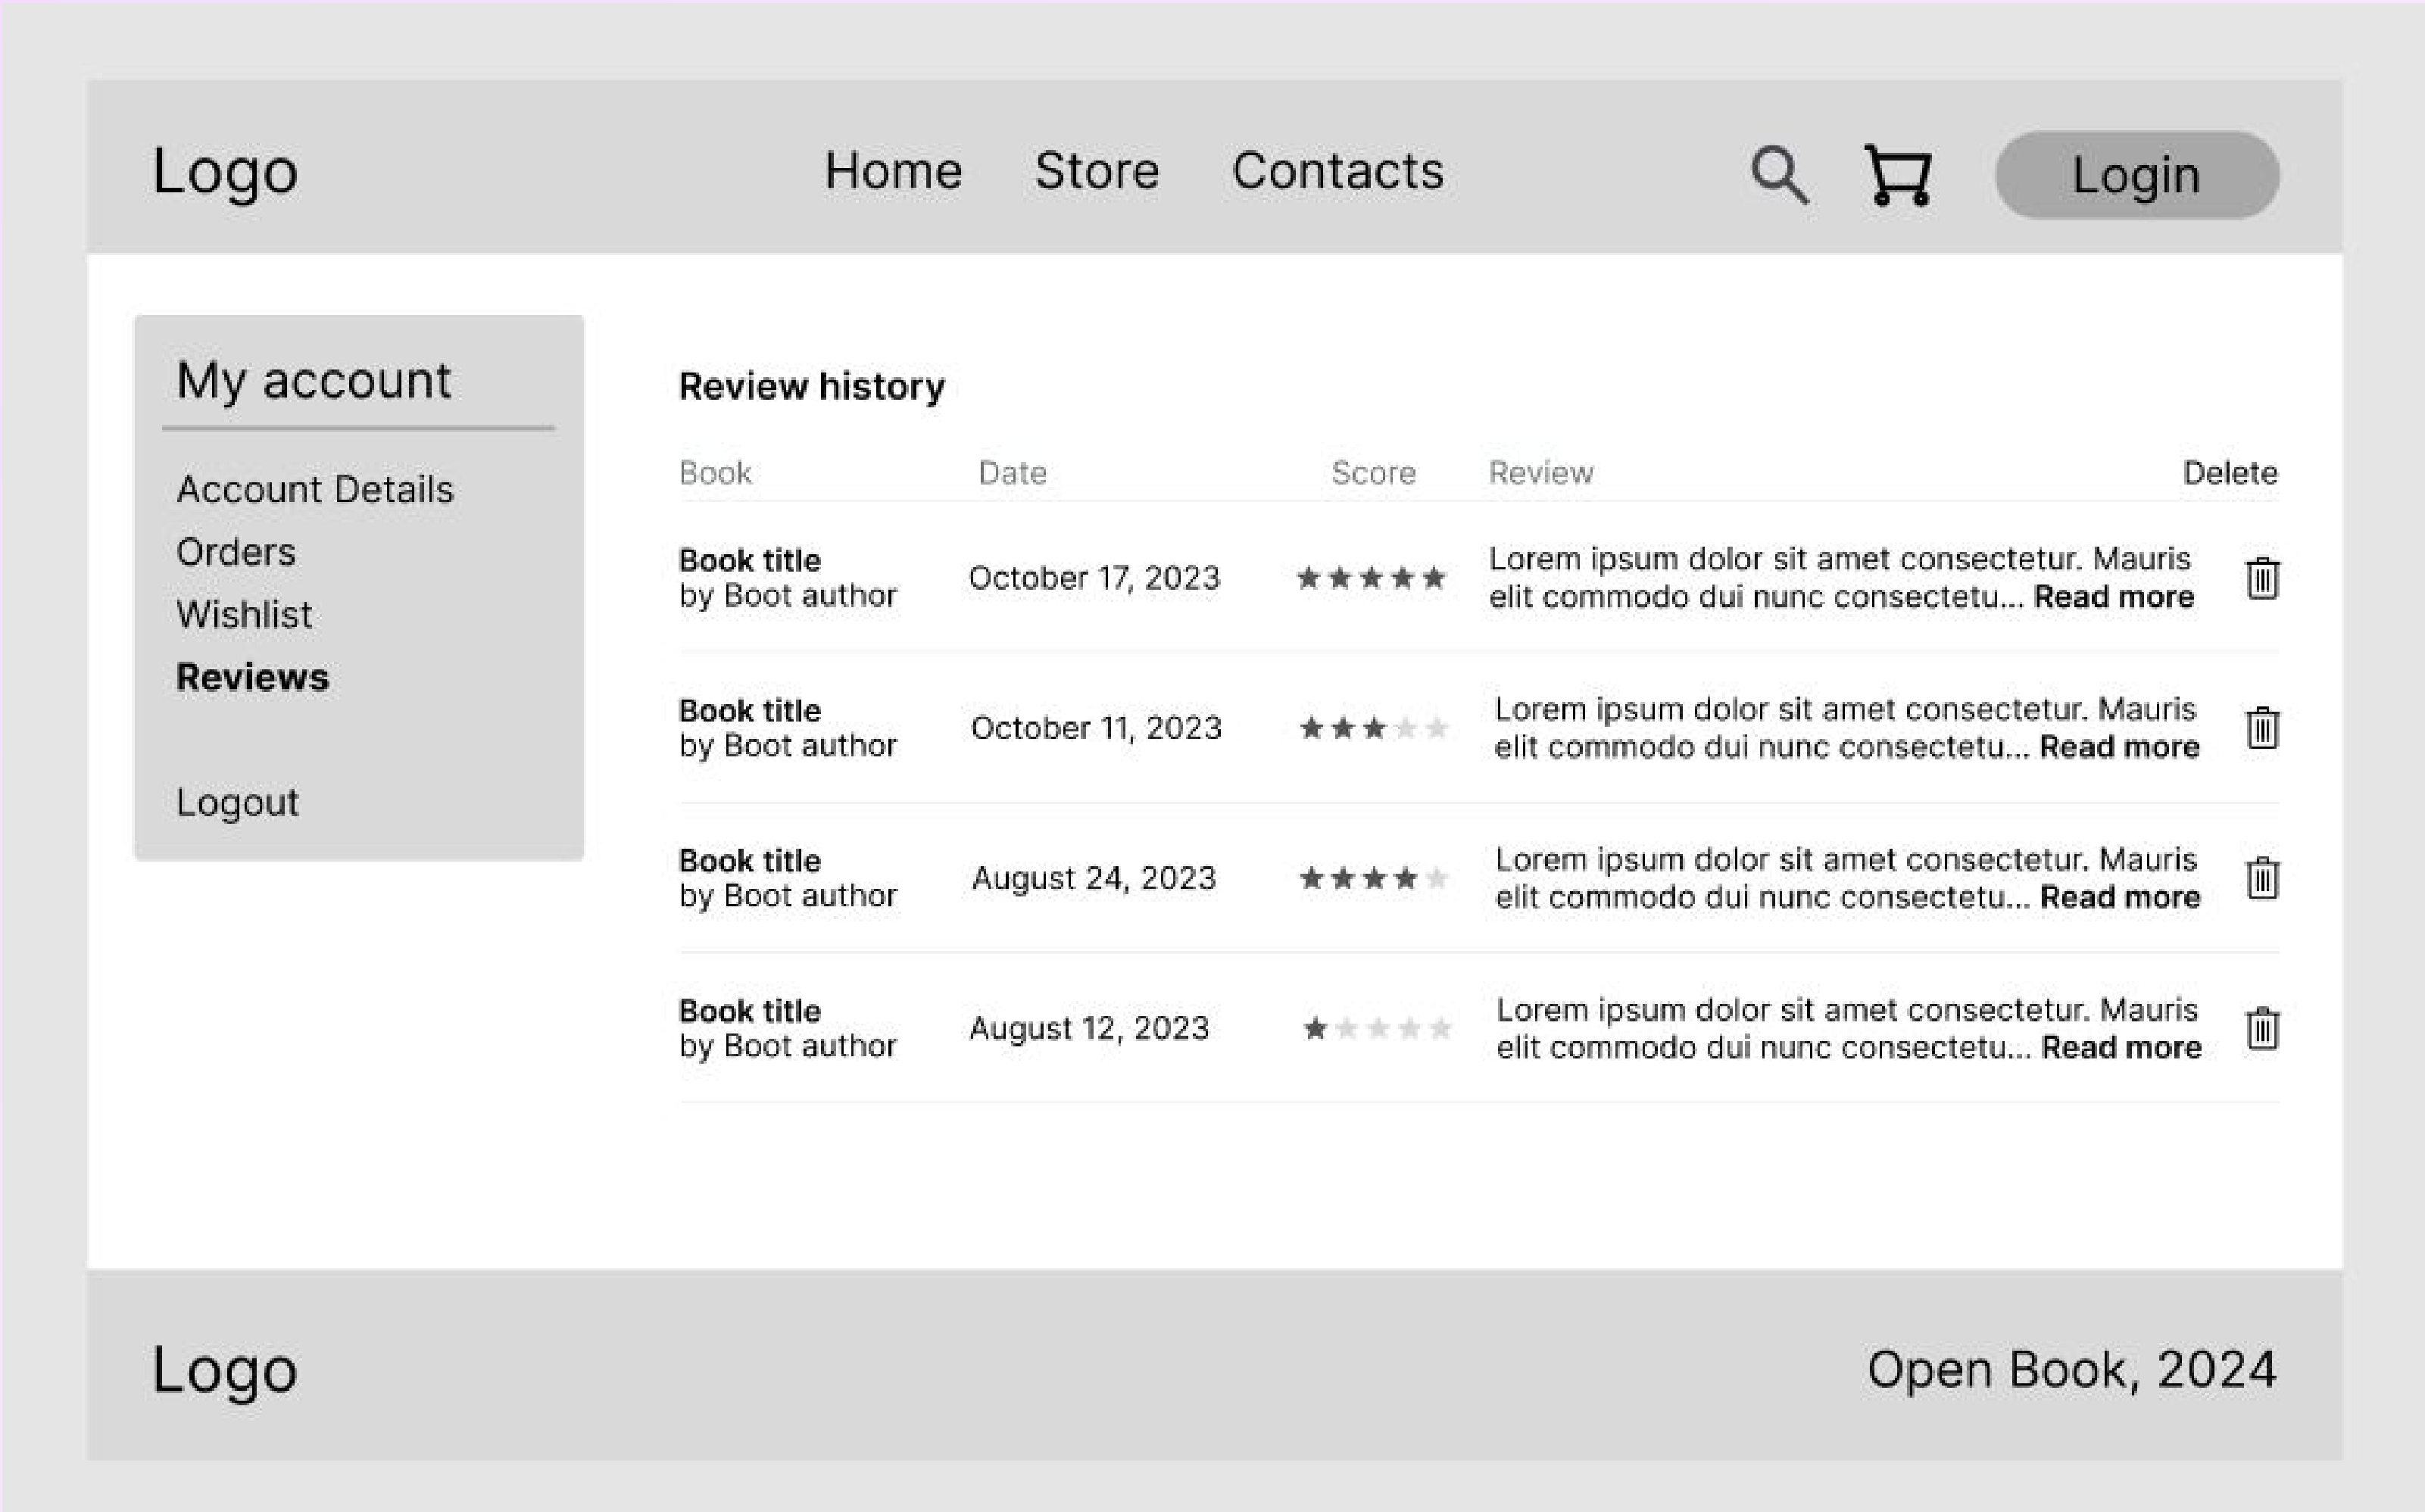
Logo

Home Store Contacts

Login

My account

Account Details
Orders
Wishlist
**Reviews**

Logout

**Review history**

| Book | Date | Score | Review | Delete |
|---|---|---|---|---|
| **Book title** by Boot author | October 17, 2023 | ★★★★★ | Lorem ipsum dolor sit amet consectetur. Mauris elit commodo dui nunc consectetu... **Read more** | |
| **Book title** by Boot author | October 11, 2023 | ★★★☆☆ | Lorem ipsum dolor sit amet consectetur. Mauris elit commodo dui nunc consectetu... **Read more** | |
| **Book title** by Boot author | August 24, 2023 | ★★★★☆ | Lorem ipsum dolor sit amet consectetur. Mauris elit commodo dui nunc consectetu... **Read more** | |
| **Book title** by Boot author | August 12, 2023 | ★☆☆☆☆ | Lorem ipsum dolor sit amet consectetur. Mauris elit commodo dui nunc consectetu... **Read more** | |

Logo

Open Book, 2024